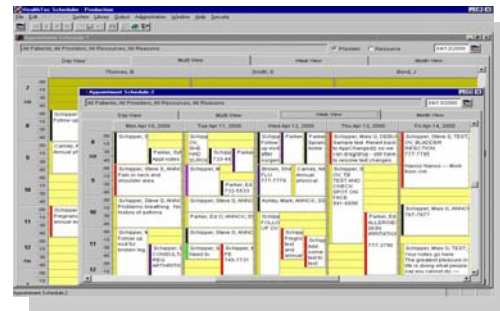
HealthTec Schedule - Production
File Edit System Library Output Administration Window Help Security
Appointment Schedule 1
All Patients, All Providers, All Reasons, All Reasons
Provider Resource
Day View Multi View Week View Month View
Thomas, B Smith, S Bond, J
7
8
9
10
11
12
Schipper, Follow up
Carnes, A Annual p
Schipper, Pregnanc annual e
Appointment Schedule 2
All Patients, All Providers, All Reasons, All Reasons
Day View Multi View Week View Month View
Mon Apr 10, 2000 Tue Apr 11, 2000 Wed Apr 12, 2000 Thu Apr 13, 2000 Fri Apr 14, 2000
Schipper, S Parker, Ed Appt notes
Schipper, Steve G, ANNU Pain in neck and shoulder area
Schipper, Steve G, ANNU Problems breathing. Has history of asthma
Schipper, Follow up for broken leg
Parker, Ed 723-44
Parker, Ed 732-5533
Parker, Ed 3, ANNCK; BA
Schipper, S CONSULT; REV ARTHRITIS
Schipper, S Need to
Parker, Ed PE 745-7721
Parker, Ed Annual
Brown, Step FLU 777-7775
Carnes, Ann Annual physical
Ashley, Mark, ANNCK; 333
Schipper, FOLLOW UP ON
Schipper, Pregnancy test and annual exam
Schipp test and test
Schipper, Mary G, DEBULK Sample text. Revert back to AppChanged() so we can drag/drop - still have to resolve test changes
Schipper, Mary G, TEST OV, TB TEST AND CHECK SPOT ON FACE 841-6096
Parker, Ed ALLERGY; SKIN IRRITATION
777-3790
Schipper, Steve G, TEST OV, BLADDER INFECTION 777-7785
Nancy Nancy — Work from hm
Schipper, Steve G, ANNCK 767-7877
Schipper, Steve G, TEST Your notes go here. The greatest pleasure in life is doing what people say you cannot do.
Appointment Schedule 2